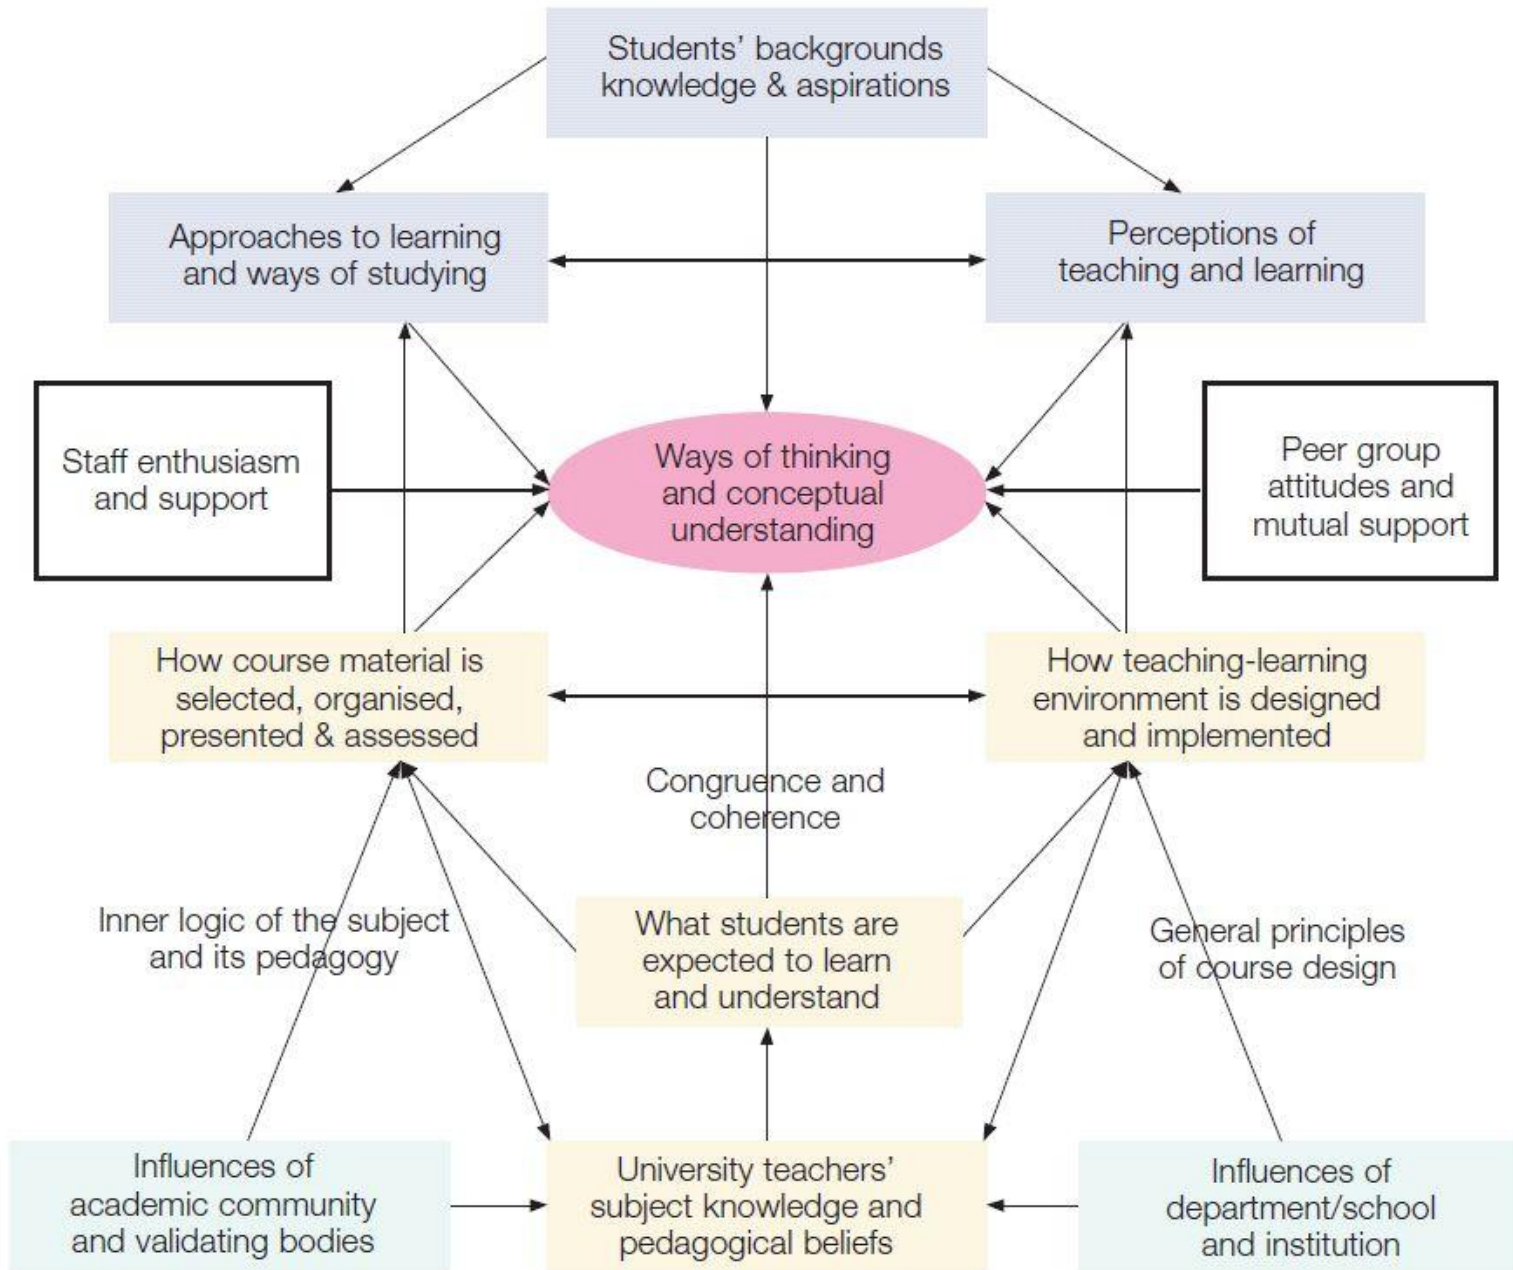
Students' backgrounds knowledge & aspirations

Approaches to learning and ways of studying

Perceptions of teaching and learning

Staff enthusiasm and support

Ways of thinking and conceptual understanding

Peer group attitudes and mutual support

How course material is selected, organised, presented & assessed

How teaching-learning environment is designed and implemented

Congruence and coherence

Inner logic of the subject and its pedagogy

What students are expected to learn and understand

General principles of course design

Influences of academic community and validating bodies

University teachers' subject knowledge and pedagogical beliefs

Influences of department/school and institution